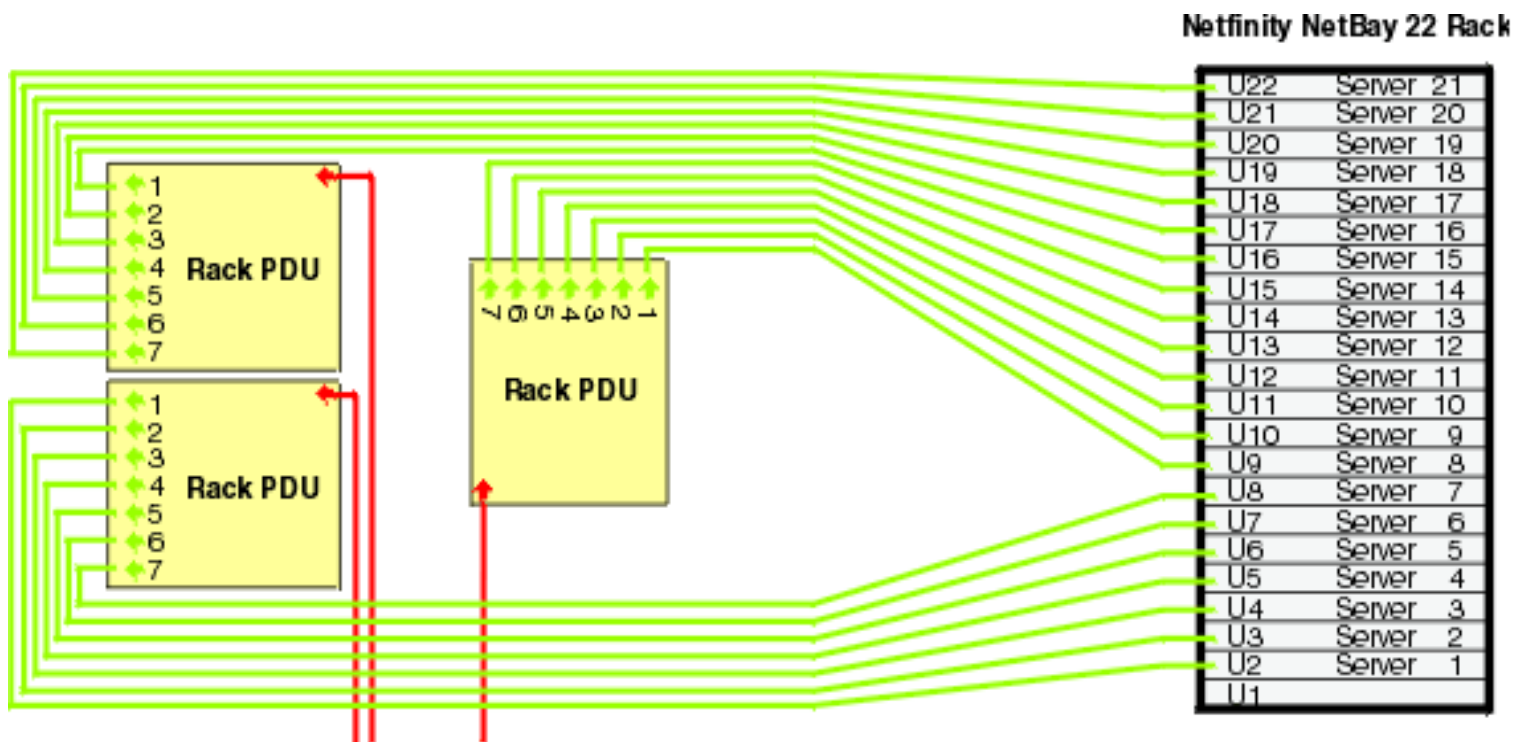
Netfinity NetBay 22 Rack

1
2
3
4
5
6
7
Rack PDU

1
2
3
4
5
6
7
Rack PDU

7 6 5 4 3 2 1
Rack PDU

| | |
|---|---|
| U22 | Server 21 |
| U21 | Server 20 |
| U20 | Server 19 |
| U19 | Server 18 |
| U18 | Server 17 |
| U17 | Server 16 |
| U16 | Server 15 |
| U15 | Server 14 |
| U14 | Server 13 |
| U13 | Server 12 |
| U12 | Server 11 |
| U11 | Server 10 |
| U10 | Server 9 |
| U9 | Server 8 |
| U8 | Server 7 |
| U7 | Server 6 |
| U6 | Server 5 |
| U5 | Server 4 |
| U4 | Server 3 |
| U3 | Server 2 |
| U2 | Server 1 |
| U1 | |